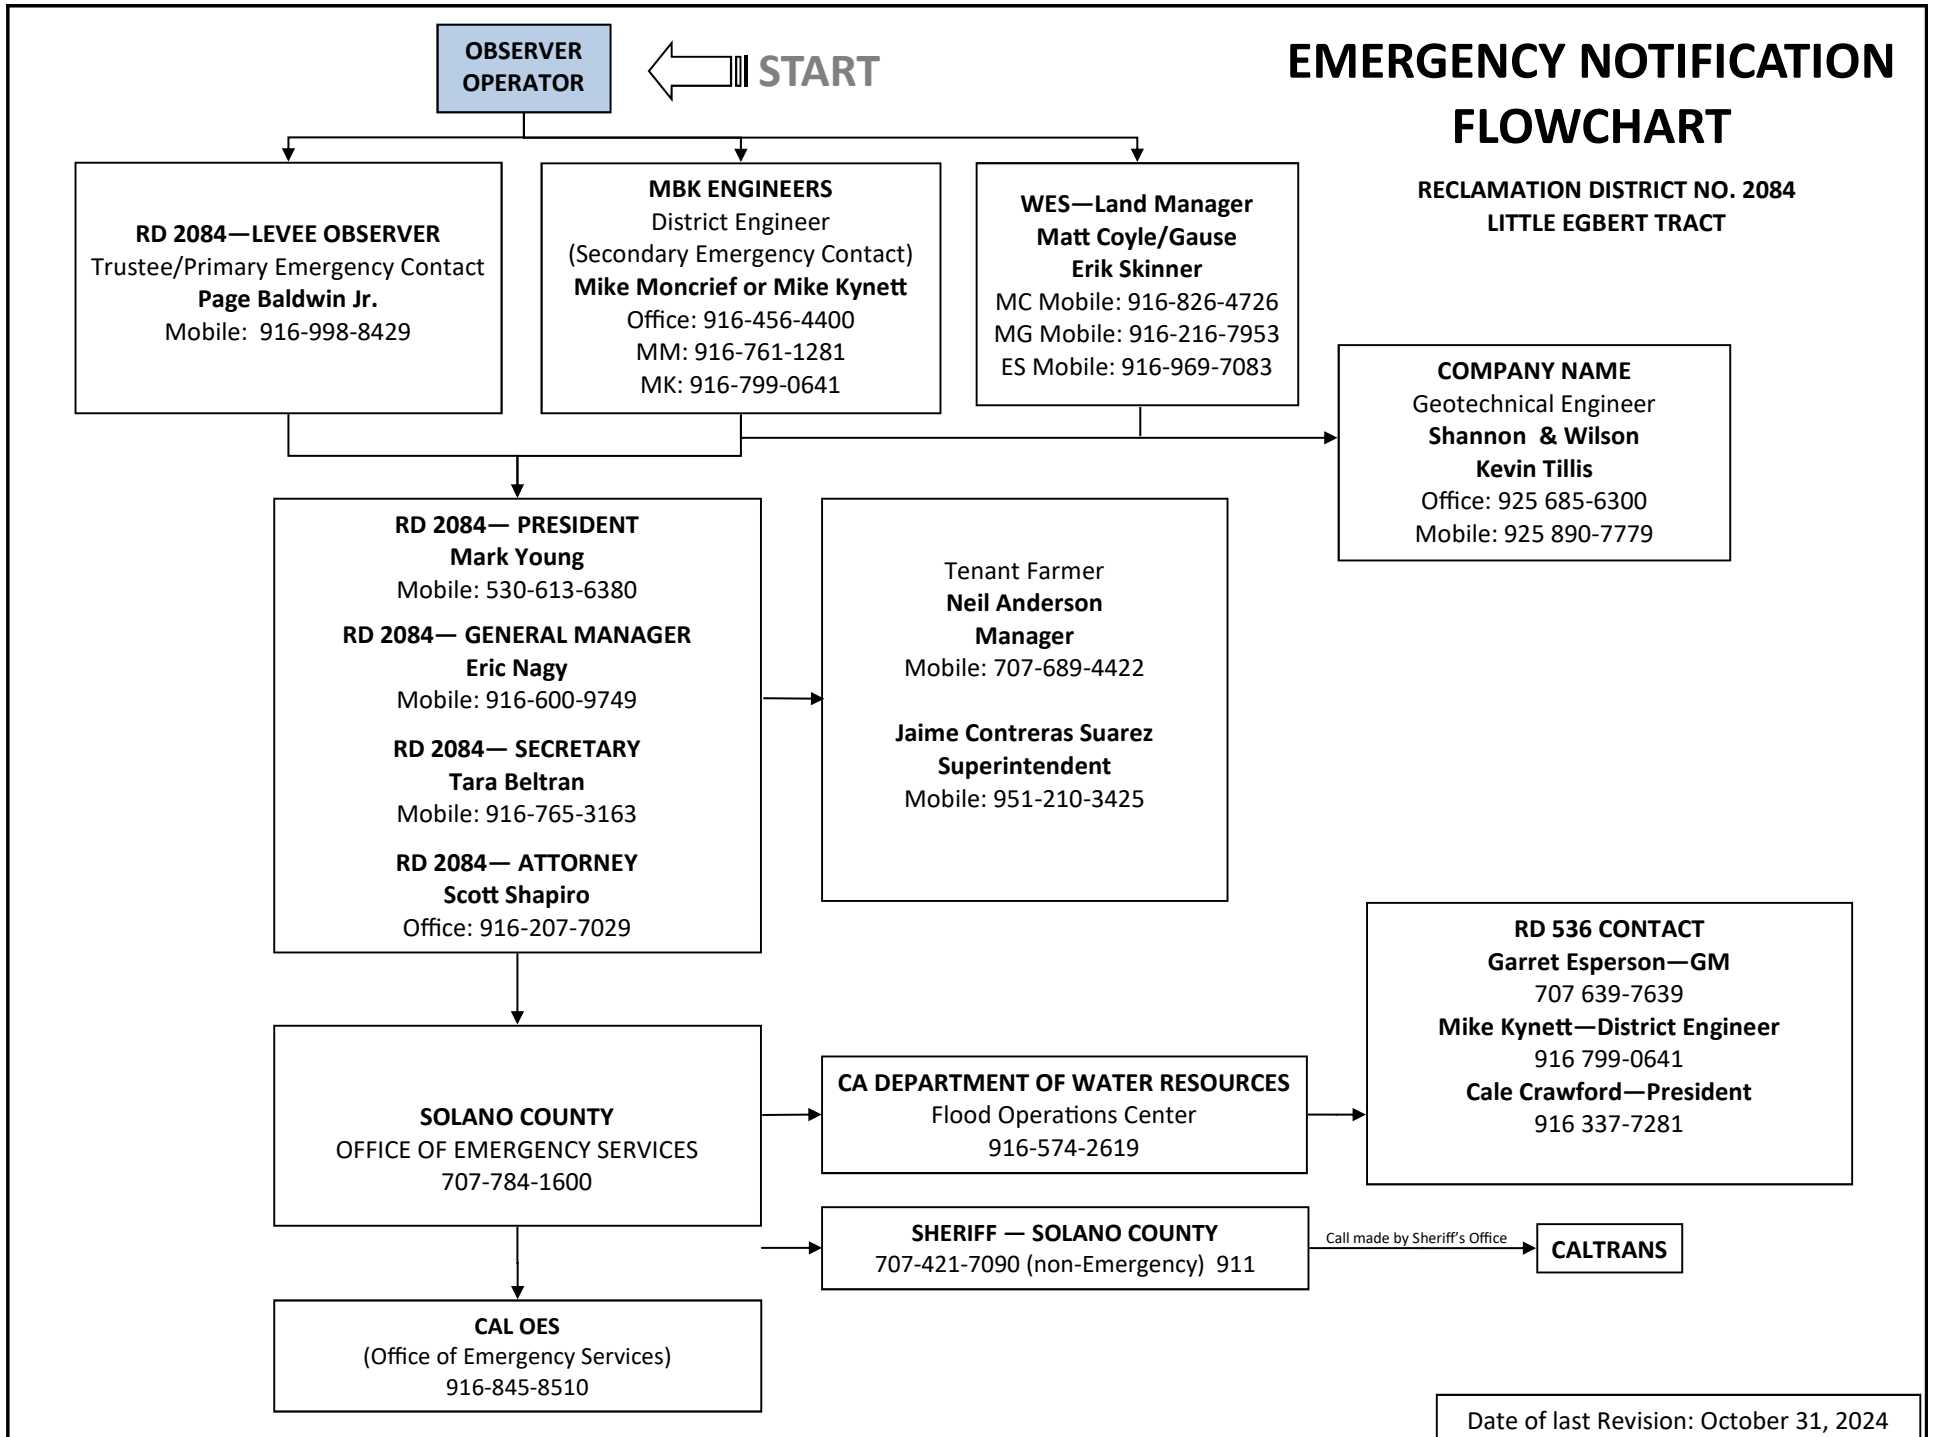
OBSERVER OPERATOR

START

EMERGENCY NOTIFICATION FLOWCHART

RECLAMATION DISTRICT NO. 2084
LITTLE EGBERT TRACT

RD 2084—LEVEE OBSERVER
Trustee/Primary Emergency Contact
Page Baldwin Jr.
Mobile: 916-998-8429

MBK ENGINEERS
District Engineer
(Secondary Emergency Contact)
Mike Moncrief or Mike Kynett
Office: 916-456-4400
MM: 916-761-1281
MK: 916-799-0641

WES—Land Manager
Matt Coyle/Gause
Erik Skinner
MC Mobile: 916-826-4726
MG Mobile: 916-216-7953
ES Mobile: 916-969-7083

COMPANY NAME
Geotechnical Engineer
Shannon & Wilson
Kevin Tillis
Office: 925 685-6300
Mobile: 925 890-7779

RD 2084— PRESIDENT
Mark Young
Mobile: 530-613-6380

RD 2084— GENERAL MANAGER
Eric Nagy
Mobile: 916-600-9749

RD 2084— SECRETARY
Tara Beltran
Mobile: 916-765-3163

RD 2084— ATTORNEY
Scott Shapiro
Office: 916-207-7029

Tenant Farmer
Neil Anderson
Manager
Mobile: 707-689-4422

Jaime Contreras Suarez
Superintendent
Mobile: 951-210-3425

RD 536 CONTACT
Garret Esperson—GM
707 639-7639
Mike Kynett—District Engineer
916 799-0641
Cale Crawford—President
916 337-7281

SOLANO COUNTY
OFFICE OF EMERGENCY SERVICES
707-784-1600

CA DEPARTMENT OF WATER RESOURCES
Flood Operations Center
916-574-2619

SHERIFF — SOLANO COUNTY
707-421-7090 (non-Emergency) 911

Call made by Sheriff's Office

CALTRANS

CAL OES
(Office of Emergency Services)
916-845-8510

Date of last Revision: October 31, 2024